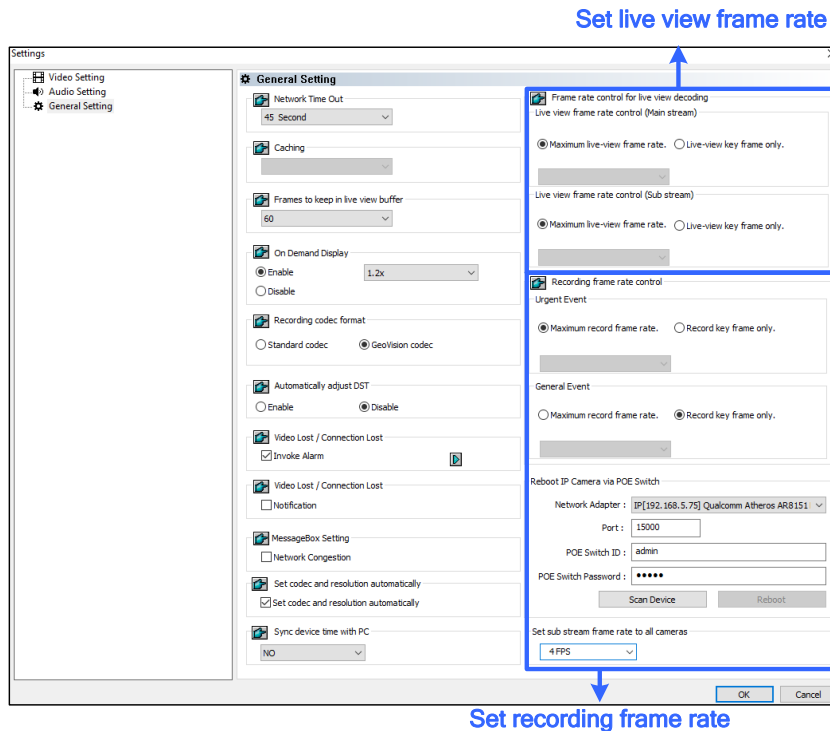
Set live view frame rate

Settings

Video Setting
Audio Setting
General Setting

General Setting

Network Time Out
45 Second

Caching

Frames to keep in live view buffer
60

On Demand Display
Enable
1.2x
Disable

Recording codec format
Standard codec
GeoVision codec

Automatically adjust DST
Enable
Disable

Video Lost / Connection Lost
Invoke Alarm

Video Lost / Connection Lost
Notification

MessageBox Setting
Network Congestion

Set codec and resolution automatically
Set codec and resolution automatically

Sync device time with PC
NO

Frame rate control for live view decoding
Live view frame rate control (Main stream)
Maximum live-view frame rate.
Live-view key frame only.

Live view frame rate control (Sub stream)
Maximum live-view frame rate.
Live-view key frame only.

Recording frame rate control
Urgent Event
Maximum record frame rate.
Record key frame only.

General Event
Maximum record frame rate.
Record key frame only.

Reboot IP Camera via POE Switch
Network Adapter : IP[192.168.5.75] Qualcomm Atheros AR8151
Port : 15000
POE Switch ID : admin
POE Switch Password : •••••
Scan Device
Reboot

Set sub stream frame rate to all cameras
4 FPS

OK
Cancel

Set recording frame rate